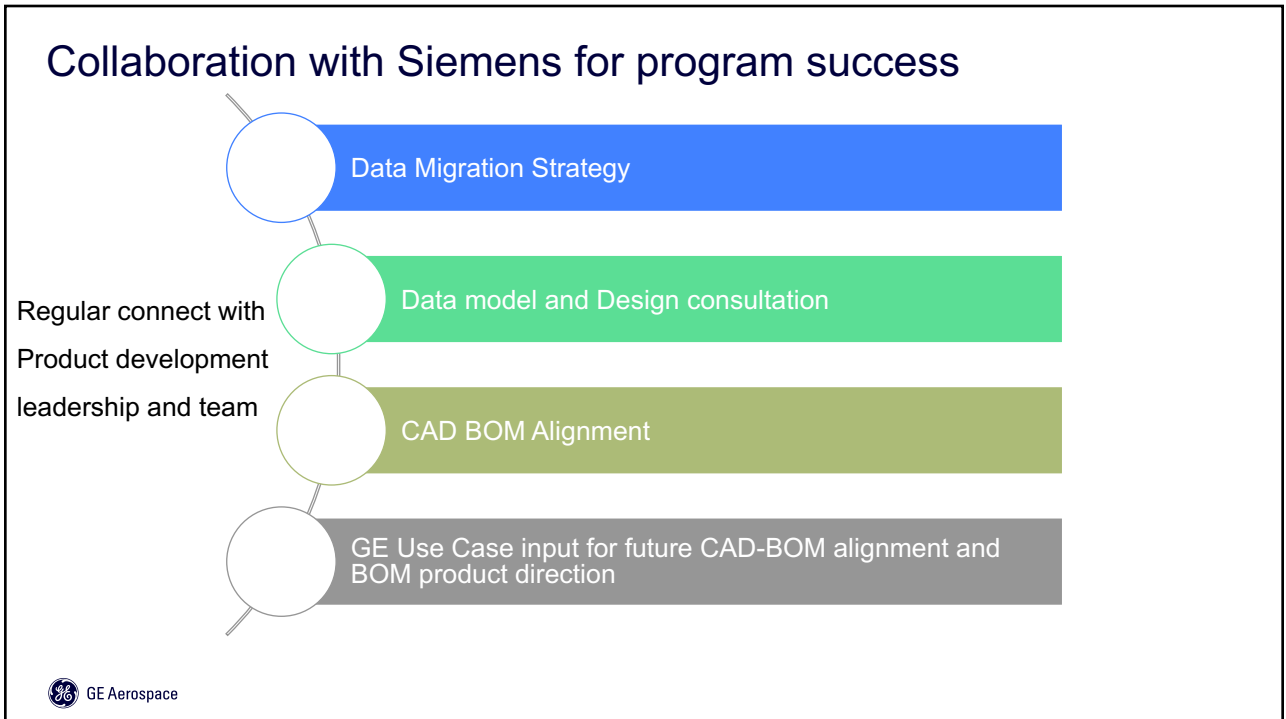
Collaboration with Siemens for program success

Data Migration Strategy

Data model and Design consultation

CAD BOM Alignment

GE Use Case input for future CAD-BOM alignment and BOM product direction

Regular connect with Product development leadership and team

GE Aerospace